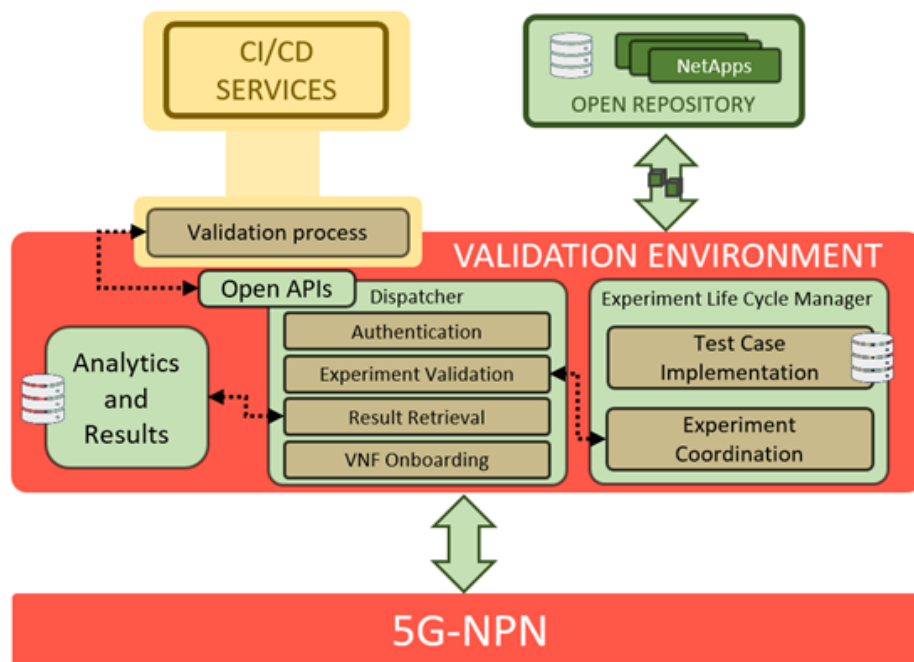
CI/CD SERVICES

NetApps

OPEN REPOSITORY

Validation process

VALIDATION ENVIRONMENT

Open APIs

Dispatcher

Authentication

Experiment Validation

Result Retrieval

VNF Onboarding

Analytics and Results

Experiment Life Cycle Manager

Test Case Implementation

Experiment Coordination

5G-NPN